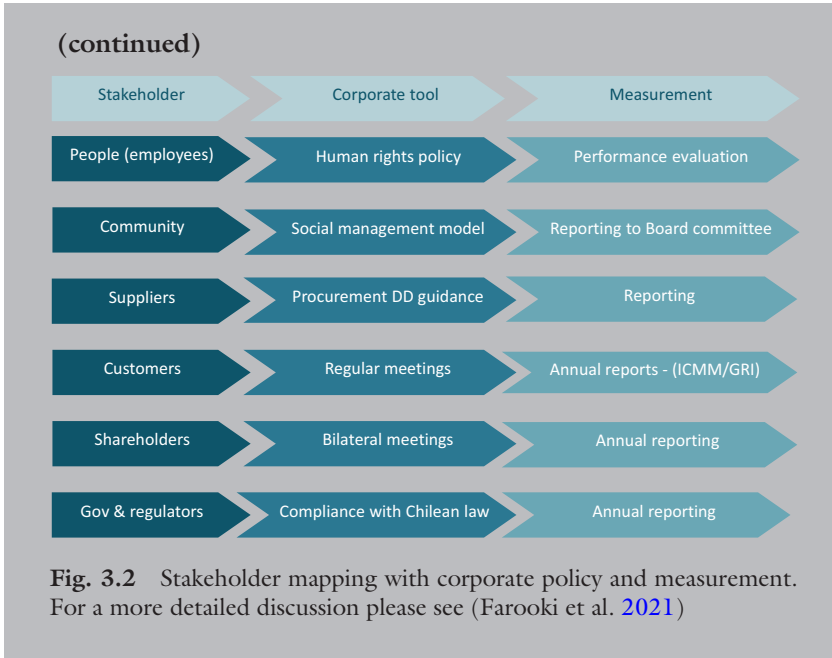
(continued)

| Stakeholder | Corporate tool | Measurement |
|---|---|---|
| People (employees) | Human rights policy | Performance evaluation |
| Community | Social management model | Reporting to Board committee |
| Suppliers | Procurement DD guidance | Reporting |
| Customers | Regular meetings | Annual reports - (ICMM/GRI) |
| Shareholders | Bilateral meetings | Annual reporting |
| Gov & regulators | Compliance with Chilean law | Annual reporting |

Fig. 3.2 Stakeholder mapping with corporate policy and measurement. For a more detailed discussion please see (Farooki et al. 2021)